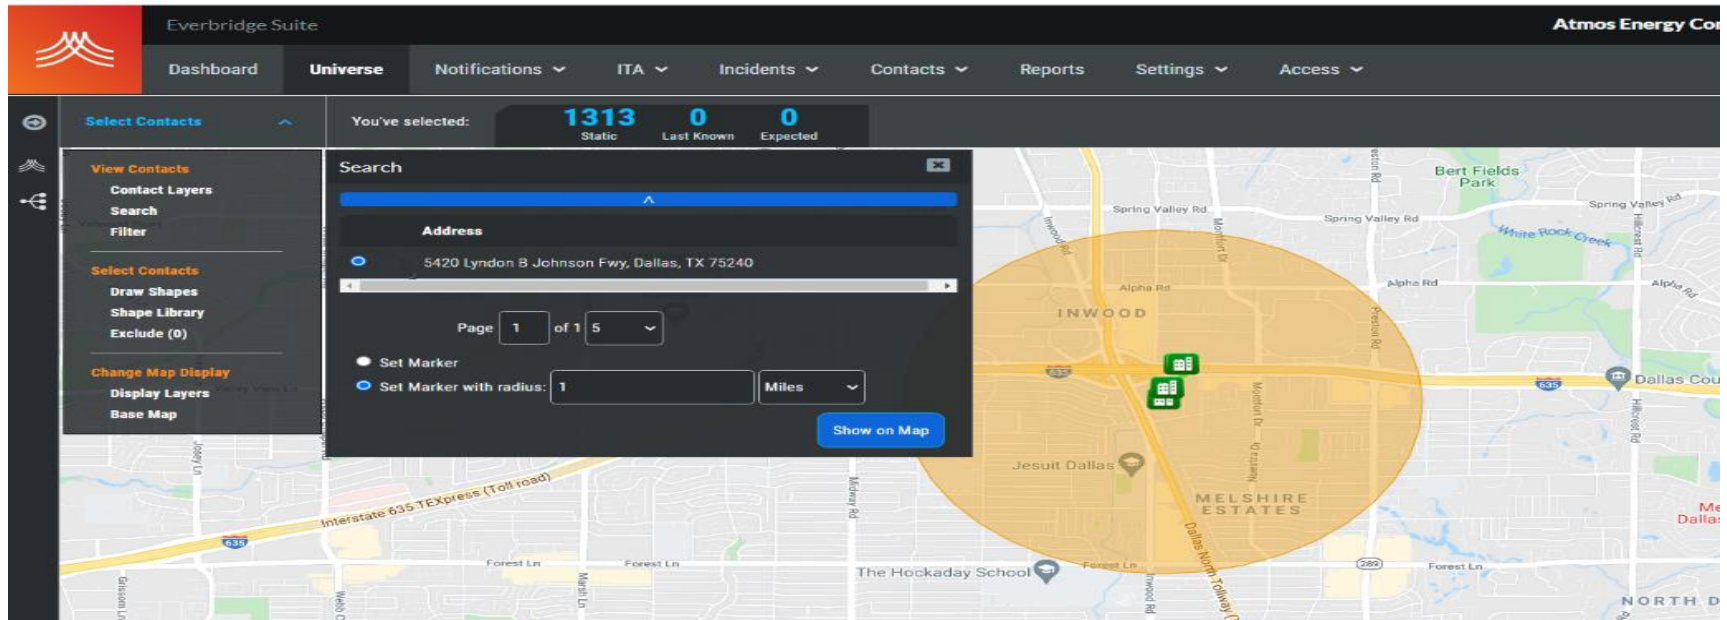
Everbridge Suite

Atmos Energy Co

Dashboard Universe Notifications ITA Incidents Contacts Reports Settings Access

Select Contacts

You've selected: 1313 Static 0 Last Known 0 Expected

View Contacts
Contact Layers
Search
Filter

Select Contacts
Draw Shapes
Shape Library
Exclude (0)

Change Map Display
Display Layers
Base Map

Search

Address

5420 Lyndon B Johnson Fwy, Dallas, TX 75240

Page 1 of 1 5

Set Marker
Set Marker with radius: 1 Miles

Show on Map

Bert Fields Park
Spring Valley Rd
Spring Valley Rd
Spring Valley Rd
White Rock Creek
Alpha Rd
Alpha Rd
Alpha Rd
INWOOD
Inwood Rd
Montfort Dr
Preston Rd
Hillcrest Rd
635
635
Dallas Cou
Jesuit Dallas
MELSHIRE ESTATES
Interstate 635 TEXpress (Toll road)
Dallas North Tollway
Midway Rd
Joey Ln
Forest Ln
Forest Ln
Forest Ln
Forest Ln
289
The Hockaday School
Me Dallas
NORTH D
Marsh Ln
Webb C
Grissom Ln
Inwood Rd